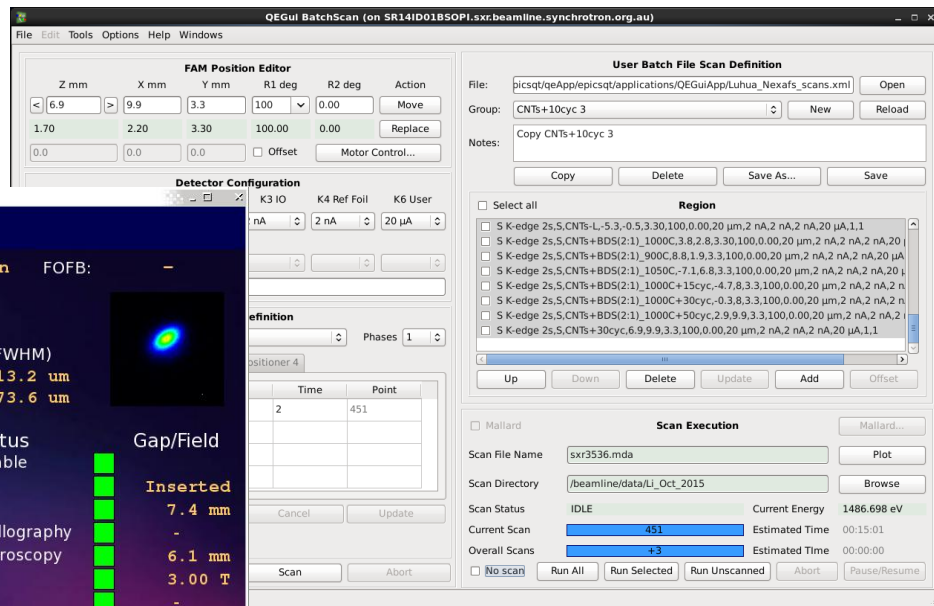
QEGui BatchScan (on SR14ID01BSOPI.sxr.beamline.synchrotron.org.au)

File Edit Tools Options Help Windows

FAM Position Editor

| Z mm | X mm | Y mm | R1 deg | R2 deg | Action |
|---|---|---|---|---|---|
| < 6.9 > | 9.9 | 3.3 | 100 | 0.00 | Move |
| 1.70 | 2.20 | 3.30 | 100.00 | 0.00 | Replace |
| 0.0 | 0.0 | 0.0 | Offset | | Motor Control... |

Detector Configuration

K3 IO | K4 Ref Foil | K6 User

nA | 2 nA | 20 μA

efinition

Phases 1

ositioner 4

| Time | Point |
|---|---|
| 2 | 451 |

Cancel | Update

Scan | Abort

n FOFB: –

FWHM)
13.2 um
73.6 um

tus Gap/Field
able

Inserted
7.4 mm
llography -
roscopy 6.1 mm
3.00 T

User Batch File Scan Definition

File: picsqt/qeApp/epicsqt/applications/QEGuiApp/Luhua_Nexafs_scans.xml Open

Group: CNTs+10cyc 3 New Reload

Notes: Copy CNTs+10cyc 3

Copy | Delete | Save As... | Save

Select all Region

S K-edge 2s,S,CNTs-L,-5.3,-0.5,3.30,100,0.00,20 μm,2 nA,2 nA,20 μA,1,1
S K-edge 2s,S,CNTs+BDS(2:1)_1000C,3.8,2.8,3.30,100,0.00,20 μm,2 nA,2 nA,20
S K-edge 2s,S,CNTs+BDS(2:1)_900C,8.8,1.9,3.3,100,0.00,20 μm,2 nA,2 nA,20 μA
S K-edge 2s,S,CNTs+BDS(2:1)_1050C,-7.1,6.8,3.3,100,0.00,20 μm,2 nA,2 nA,20 μ
S K-edge 2s,S,CNTs+BDS(2:1)_1000C+15cyc,-4.7,8.3,3.3,100,0.00,20 μm,2 nA,2 nA,2 n
S K-edge 2s,S,CNTs+BDS(2:1)_1000C+30cyc,-0.3,8,3.3,100,0.00,20 μm,2 nA,2 nA,2 n
S K-edge 2s,S,CNTs+BDS(2:1)_1000C+50cyc,2.9,9.9,3.3,100,0.00,20 μm,2 nA,2 nA,2
S K-edge 2s,S,CNTs+30cyc,6.9,9.9,3.3,100,0.00,20 μm,2 nA,2 nA,20 μA,1,1

Up | Down | Delete | Update | Add | Offset

Mallard Scan Execution Mallard...

Scan File Name sxr3536.mda Plot

Scan Directory /beamline/data/Li_Oct_2015 Browse

Scan Status IDLE Current Energy 1486.698 eV

Current Scan 451 Estimated Time 00:15:01

Overall Scans +3 Estimated Time 00:00:00

No scan | Run All | Run Selected | Run Unscanned | Abort | Pause/Resume